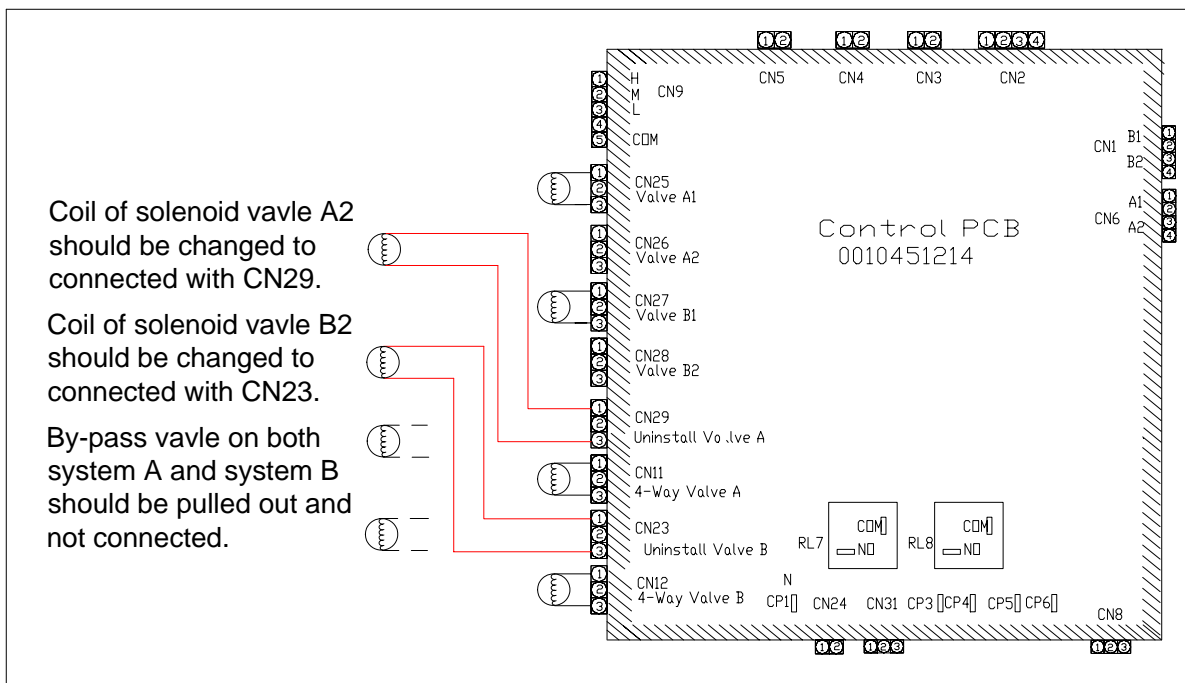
Coil of solenoid vavle A2 should be changed to connected with CN29.

Coil of solenoid vavle B2 should be changed to connected with CN23.

By-pass vavle on both system A and system B should be pulled out and not connected.

1 2
CN5
1 2
CN4
1 2
CN3
1 2 3 4
CN2

1 2 3 4 5
H
M
L
CN9
COM

CN1
B1
B2
1 2 3 4

CN6
A1
A2
1 2 3 4

Control PCB
0010451214

1 2 3
CN25
Valve A1

1 2 3
CN26
Valve A2

1 2 3
CN27
Valve B1

1 2 3
CN28
Valve B2

1 2 3
CN29
Uninstall Vo lve A

1 2 3
CN11
4-Way Valve A

1 2 3
CN23
Uninstall Valve B

1 2 3
CN12
4-Way Valve B

RL7
COM
NO

RL8
COM
NO

N
CP1
CN24
CN31
CP3
CP4
CP5
CP6
CN8

1 2
1 2 3
1 2 3